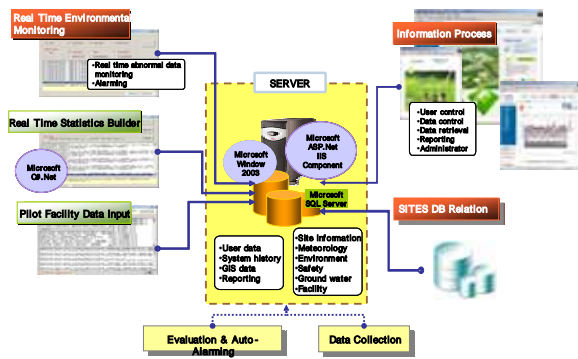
Real Time Environmental Monitoring

•Real time abnormal data monitoring
•Alarming

Real Time Statistics Builder

Microsoft C#.Net

Pilot Facility Data Input

SERVER

Microsoft Window 2003

Microsoft ASP.Net IIS Component

Microsoft SQL Server

•User data
•System history
•GIS data
•Reporting

•Site information
•Meteorology
•Environment
•Safety
•Ground water
•Facility

Information Process

•User control
•Data control
•Data retrieval
•Reporting
•Administrator

SITES DB Relation

Evaluation & Auto-Alarming

Data Collection